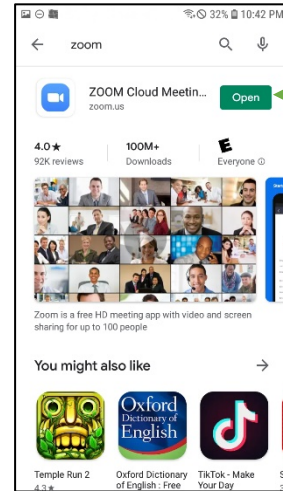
32% 10:42 PM

zoom

ZOOM Cloud Meetin...
zoom.us

Open

4.0★
92K reviews

100M+
Downloads

E
Everyone ⓘ

Zoom is a free HD meeting app with video and screen sharing for up to 100 people

You might also like

Oxford Dictionary of English

Temple Run 2
4.3★

Oxford Dictionary of English : Free

TikTok - Make Your Day